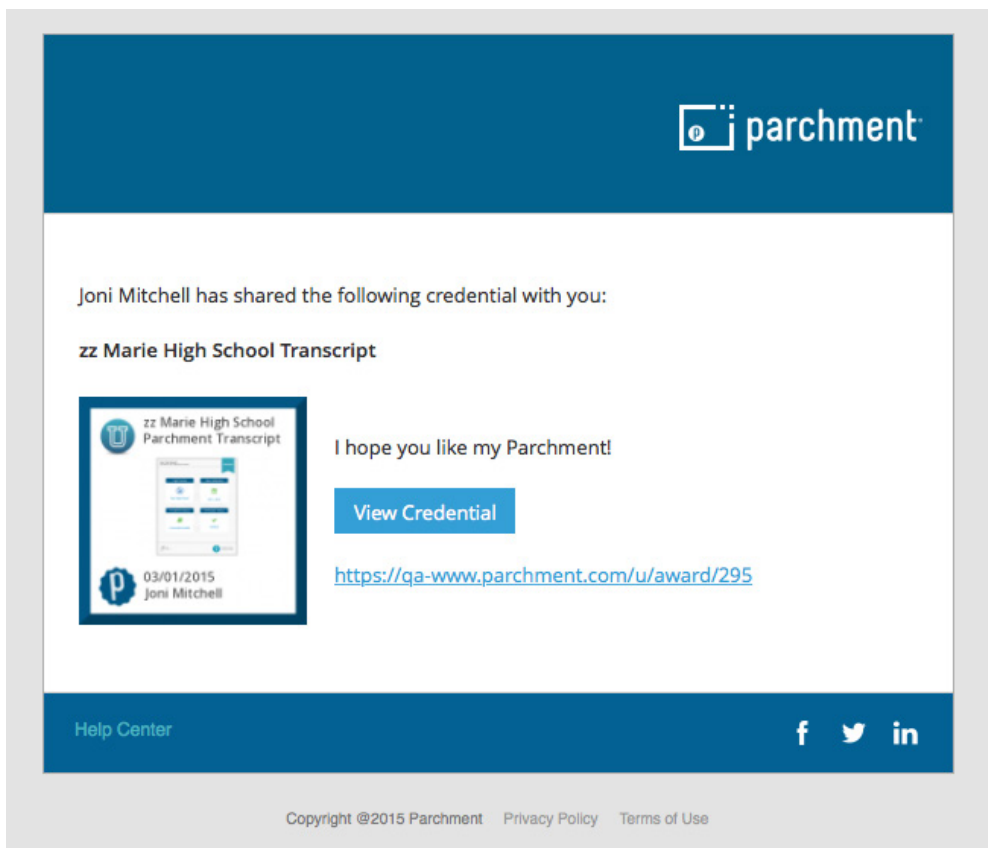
parchment

Joni Mitchell has shared the following credential with you:

**zz Marie High School Transcript**

zz Marie High School Parchment Transcript

03/01/2015
Joni Mitchell

I hope you like my Parchment!

View Credential

https://qa-www.parchment.com/u/award/295

Help Center

f in

Copyright @2015 Parchment Privacy Policy Terms of Use